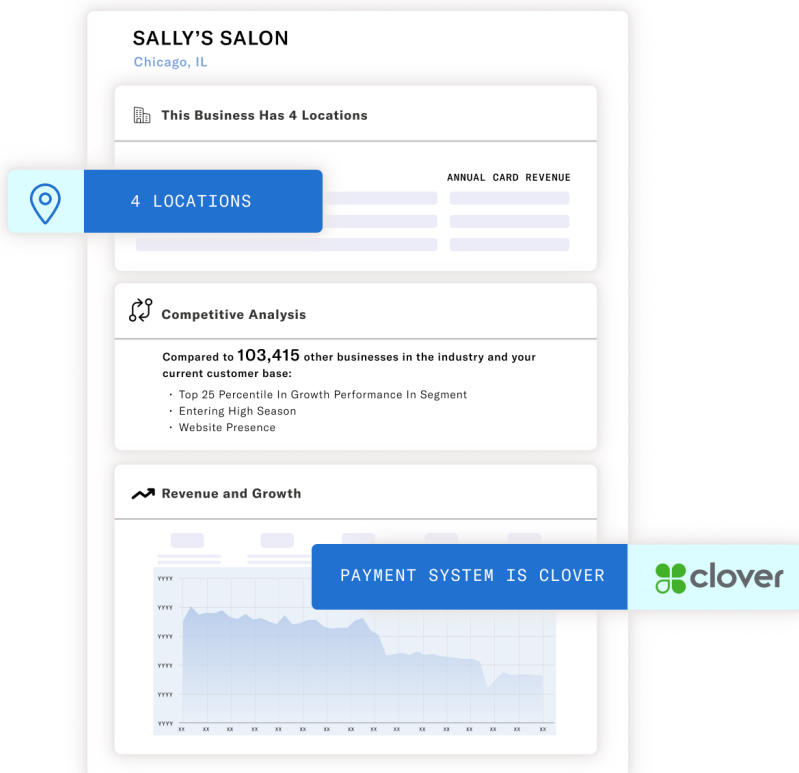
SALLY'S SALON
Chicago, IL

This Business Has 4 Locations

4 LOCATIONS

ANNUAL CARD REVENUE

Competitive Analysis

Compared to 103,415 other businesses in the industry and your current customer base:

- Top 25 Percentile In Growth Performance In Segment
- Entering High Season
- Website Presence

Revenue and Growth

PAYMENT SYSTEM IS CLOVER

clover

YYYY
YYYY
YYYY
YYYY
YYYY
YYYY

XX XX XX XX XX XX XX XX XX XX XX XX XX XX XX XX XX XX XX XX XX XX XX XX XX XX